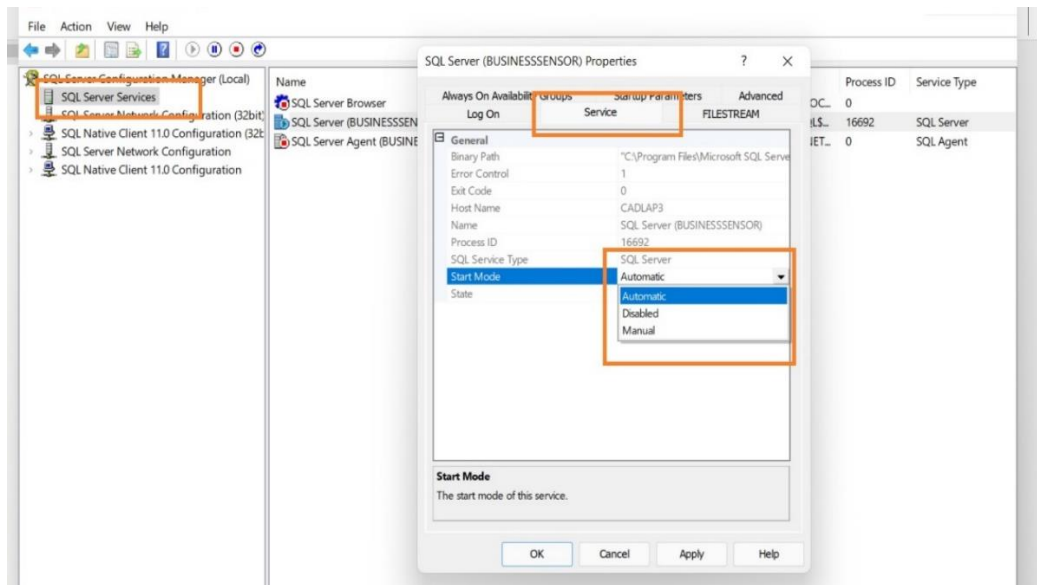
File Action View Help

SQL Server Configuration Manager (Local)
SQL Server Services
SQL Server Network Configuration (32bit)
SQL Native Client 11.0 Configuration (32bit)
SQL Server Network Configuration
SQL Native Client 11.0 Configuration

Name
SQL Server Browser
SQL Server (BUSINESSSEN
SQL Server Agent (BUSINE

Process ID | Service Type
OC... 0
ELS... 16692 SQL Server
IET... 0 SQL Agent

SQL Server (BUSINESSSENSOR) Properties ? X

Always On Availability Groups | Startup Parameters | Advanced
Log On | Service | FILESTREAM

General
| | |
|---|---|
| Binary Path | "C:\Program Files\Microsoft SQL Serve |
| Error Control | 1 |
| Exit Code | 0 |
| Host Name | CADLAP3 |
| Name | SQL Server (BUSINESSSENSOR) |
| Process ID | 16692 |
| SQL Service Type | SQL Server |
| Start Mode | Automatic |
| State | |

Automatic
Disabled
Manual

Start Mode
The start mode of this service.

OK Cancel Apply Help